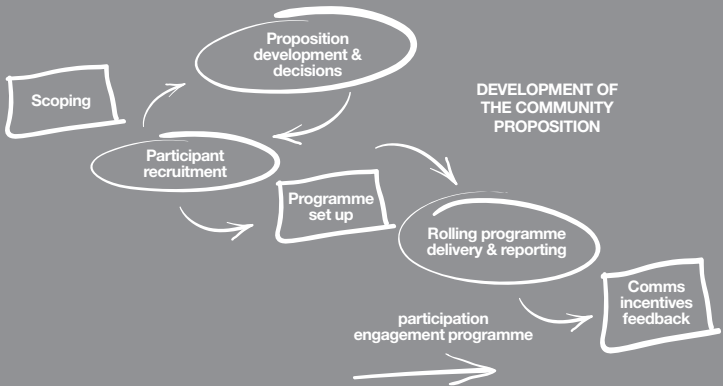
Scoping

Proposition development & decisions

DEVELOPMENT OF THE COMMUNITY PROPOSITION

Participant recruitment

Programme set up

Rolling programme delivery & reporting

Comms incentives feedback

participation engagement programme